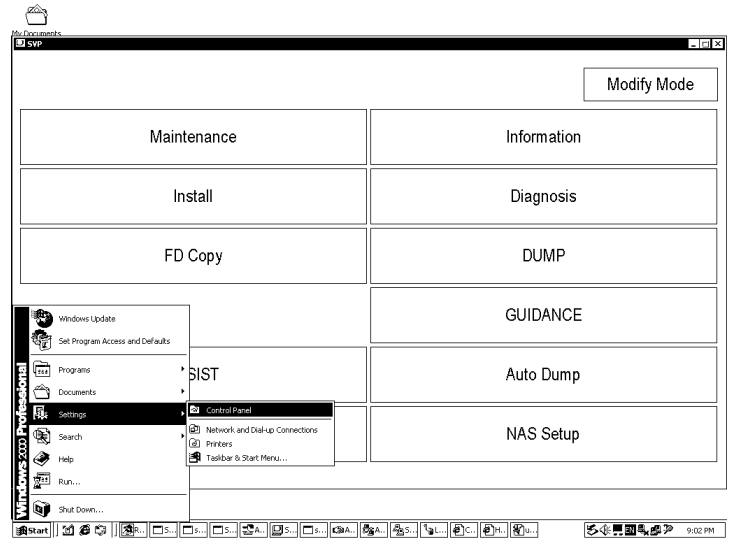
My Documents
SVP

Modify Mode

Maintenance

Information

Install

Diagnosis

FD Copy

DUMP

GUIDANCE

SIST

Auto Dump

NAS Setup

Windows 2000 Professional

Windows Update

Set Program Access and Defaults

Programs

Documents

Settings

Search

Help

Run...

Shut Down...

Control Panel

Network and Dial-up Connections

Printers

Taskbar & Start Menu...

Start

R... S... s... S... A... S... s... A... A... S... L... C... H... u...

9:02 PM